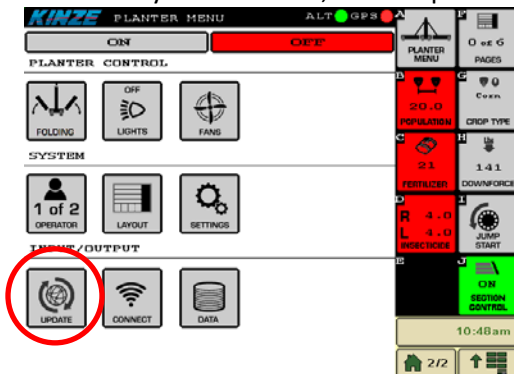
KINZE PLANTER MENU ALT GPS

ON OFF

PLANTER CONTROL

FOLDING

OFF
LIGHTS

FANS

SYSTEM

1 of 2
OPERATOR

LAYOUT

SETTINGS

INPUT/OUTPUT

UPDATE

CONNECT

DATA

A
PLANTER MENU

F
0 of 6
PAGES

B
20.0
POPULATION

G
Corn
CROP TYPE

C
21
FERTILIZER

H
141
DOWNFORCE

D
R 4.0
L 4.0
INSECTICIDE

I
JUMP START

E

J
ON
SECTION CONTROL

10:48am

2/2